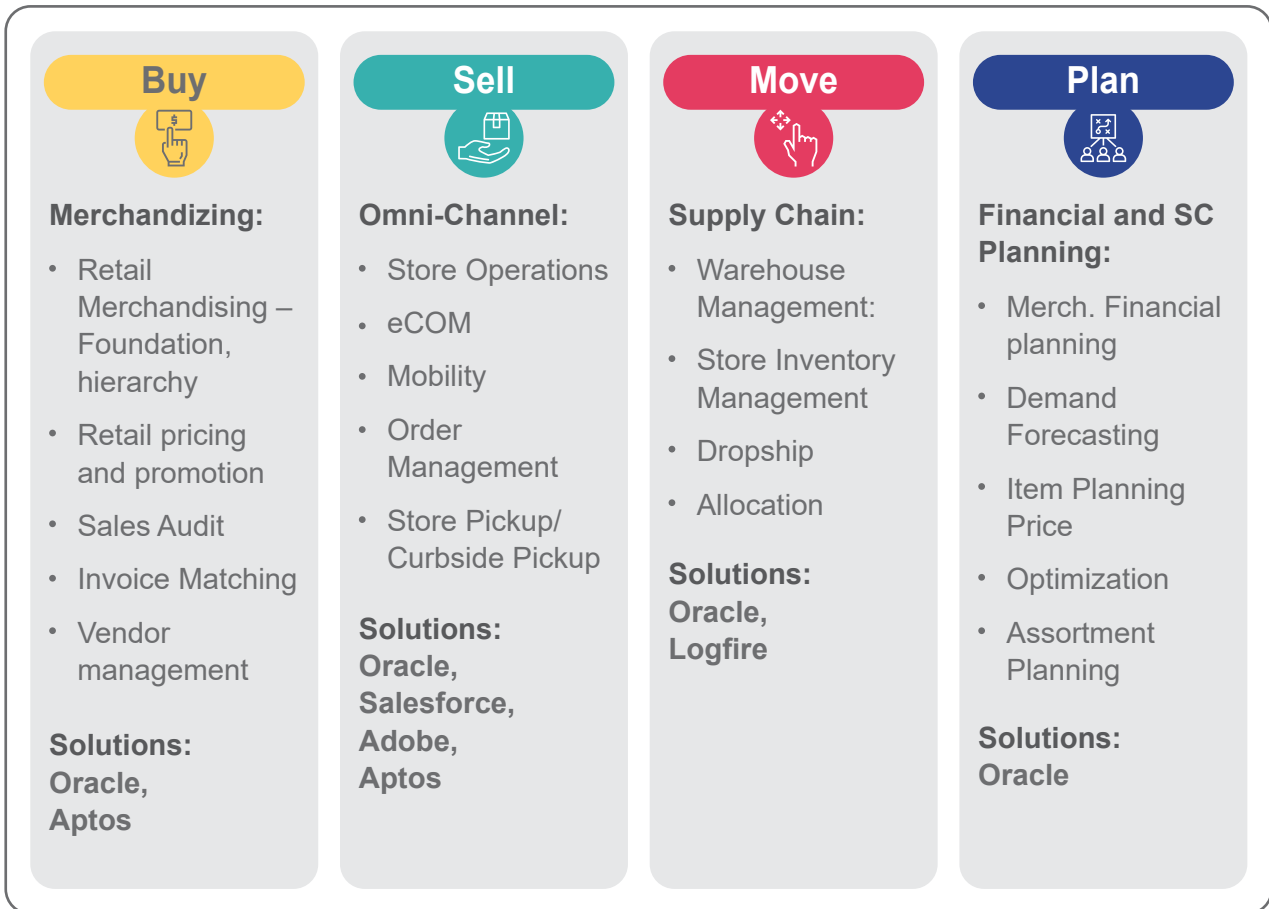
Buy

Merchandizing:

- Retail Merchandising – Foundation, hierarchy
- Retail pricing and promotion
- Sales Audit
- Invoice Matching
- Vendor management

Solutions: Oracle, Aptos

Sell

Omni-Channel:

- Store Operations
- eCOM
- Mobility
- Order Management
- Store Pickup/ Curbside Pickup

Solutions: Oracle, Salesforce, Adobe, Aptos

Move

Supply Chain:

- Warehouse Management:
- Store Inventory Management
- Dropship
- Allocation

Solutions: Oracle, Logfire

Plan

Financial and SC Planning:

- Merch. Financial planning
- Demand Forecasting
- Item Planning Price
- Optimization
- Assortment Planning

Solutions: Oracle